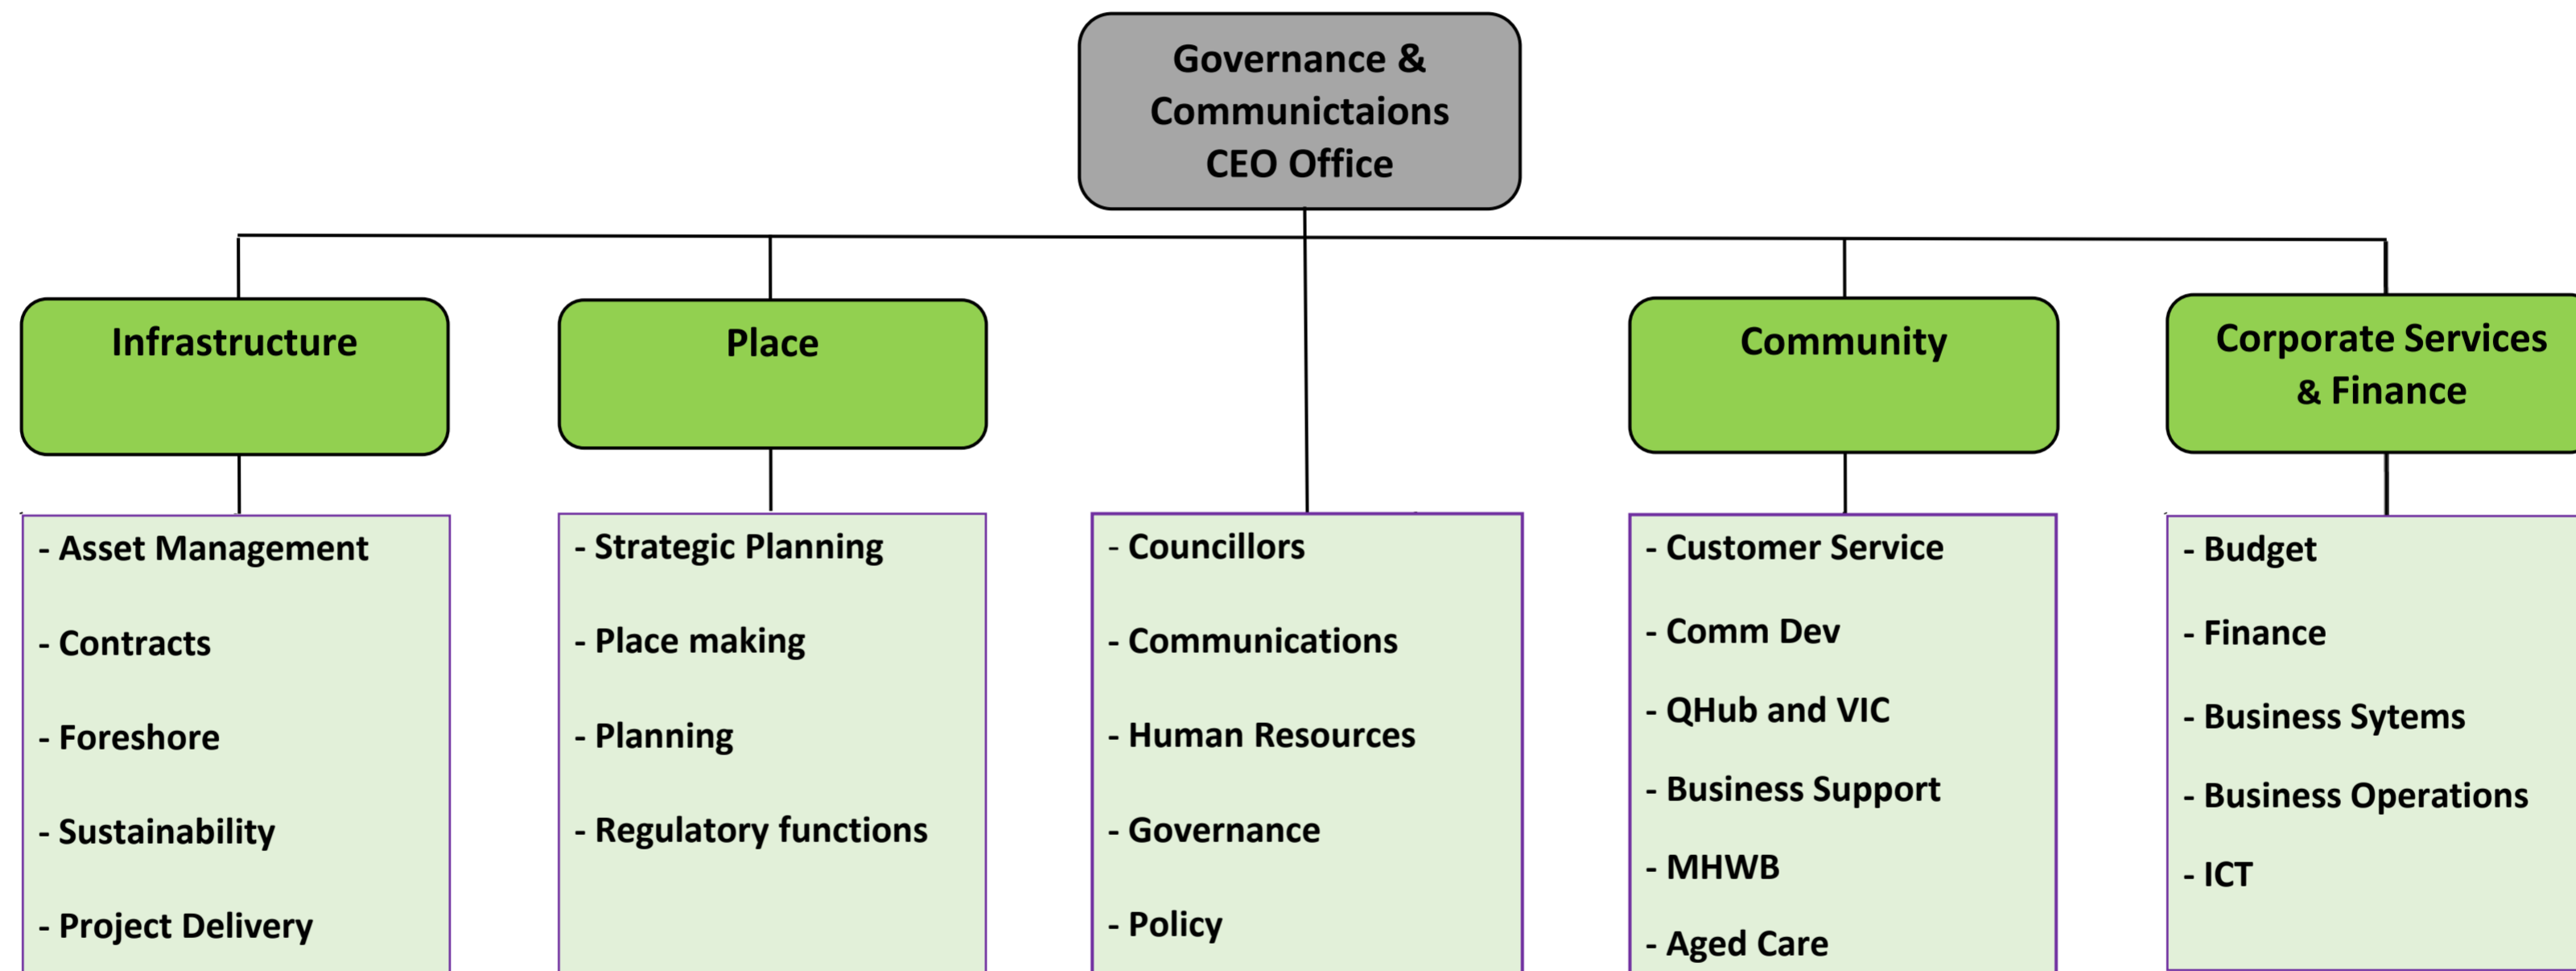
Governance & Communictaions CEO Office

Infrastructure

Place

Community

Corporate Services & Finance

- Asset Management
- Contracts
- Foreshore
- Sustainability
- Project Delivery

- Strategic Planning
- Place making
- Planning
- Regulatory functions

- Councillors
- Communications
- Human Resources
- Governance
- Policy

- Customer Service
- Comm Dev
- QHub and VIC
- Business Support
- MHWB
- Aged Care

- Budget
- Finance
- Business Sytems
- Business Operations
- ICT